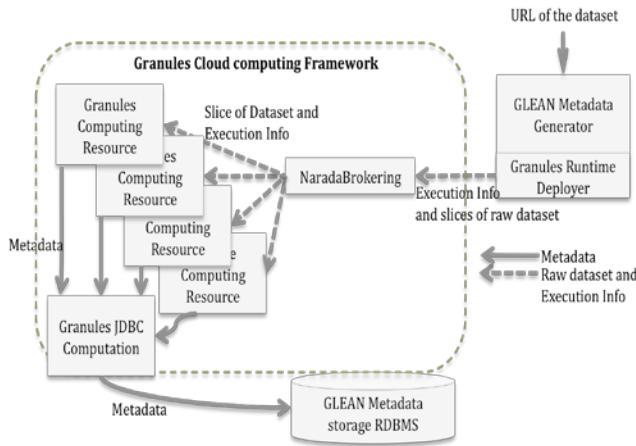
URL of the dataset

Granules Cloud computing Framework

Granules Computing Resource

Slice of Dataset and Execution Info

Computing Resource

Computing Resource

Computing Resource

NaradaBrokering

GLEAN Metadata Generator

Granules Runtime Deployer

Execution Info and slices of raw dataset

Metadata

Metadata

Raw dataset and Execution Info

Granules JDBC Computation

Metadata

GLEAN Metadata storage RDBMS